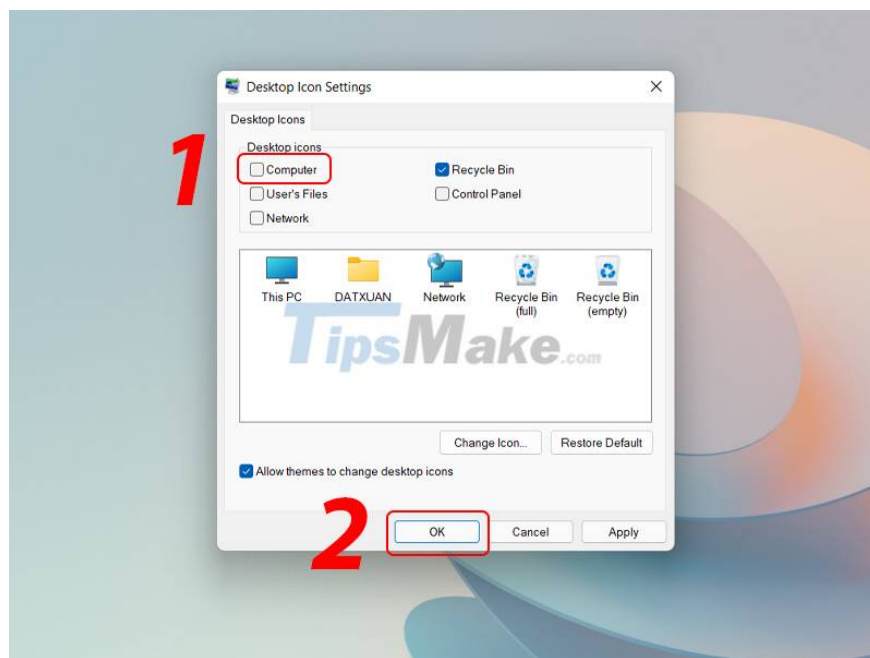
Desktop Icon Settings

Desktop Icons

1

Desktop icons

Computer

Recycle Bin

User's Files

Control Panel

Network

This PC

DATXUAN

Network

Recycle Bin (full)

Recycle Bin (empty)

TipsMake.com

Change Icon...

Restore Default

Allow themes to change desktop icons

2

OK

Cancel

Apply